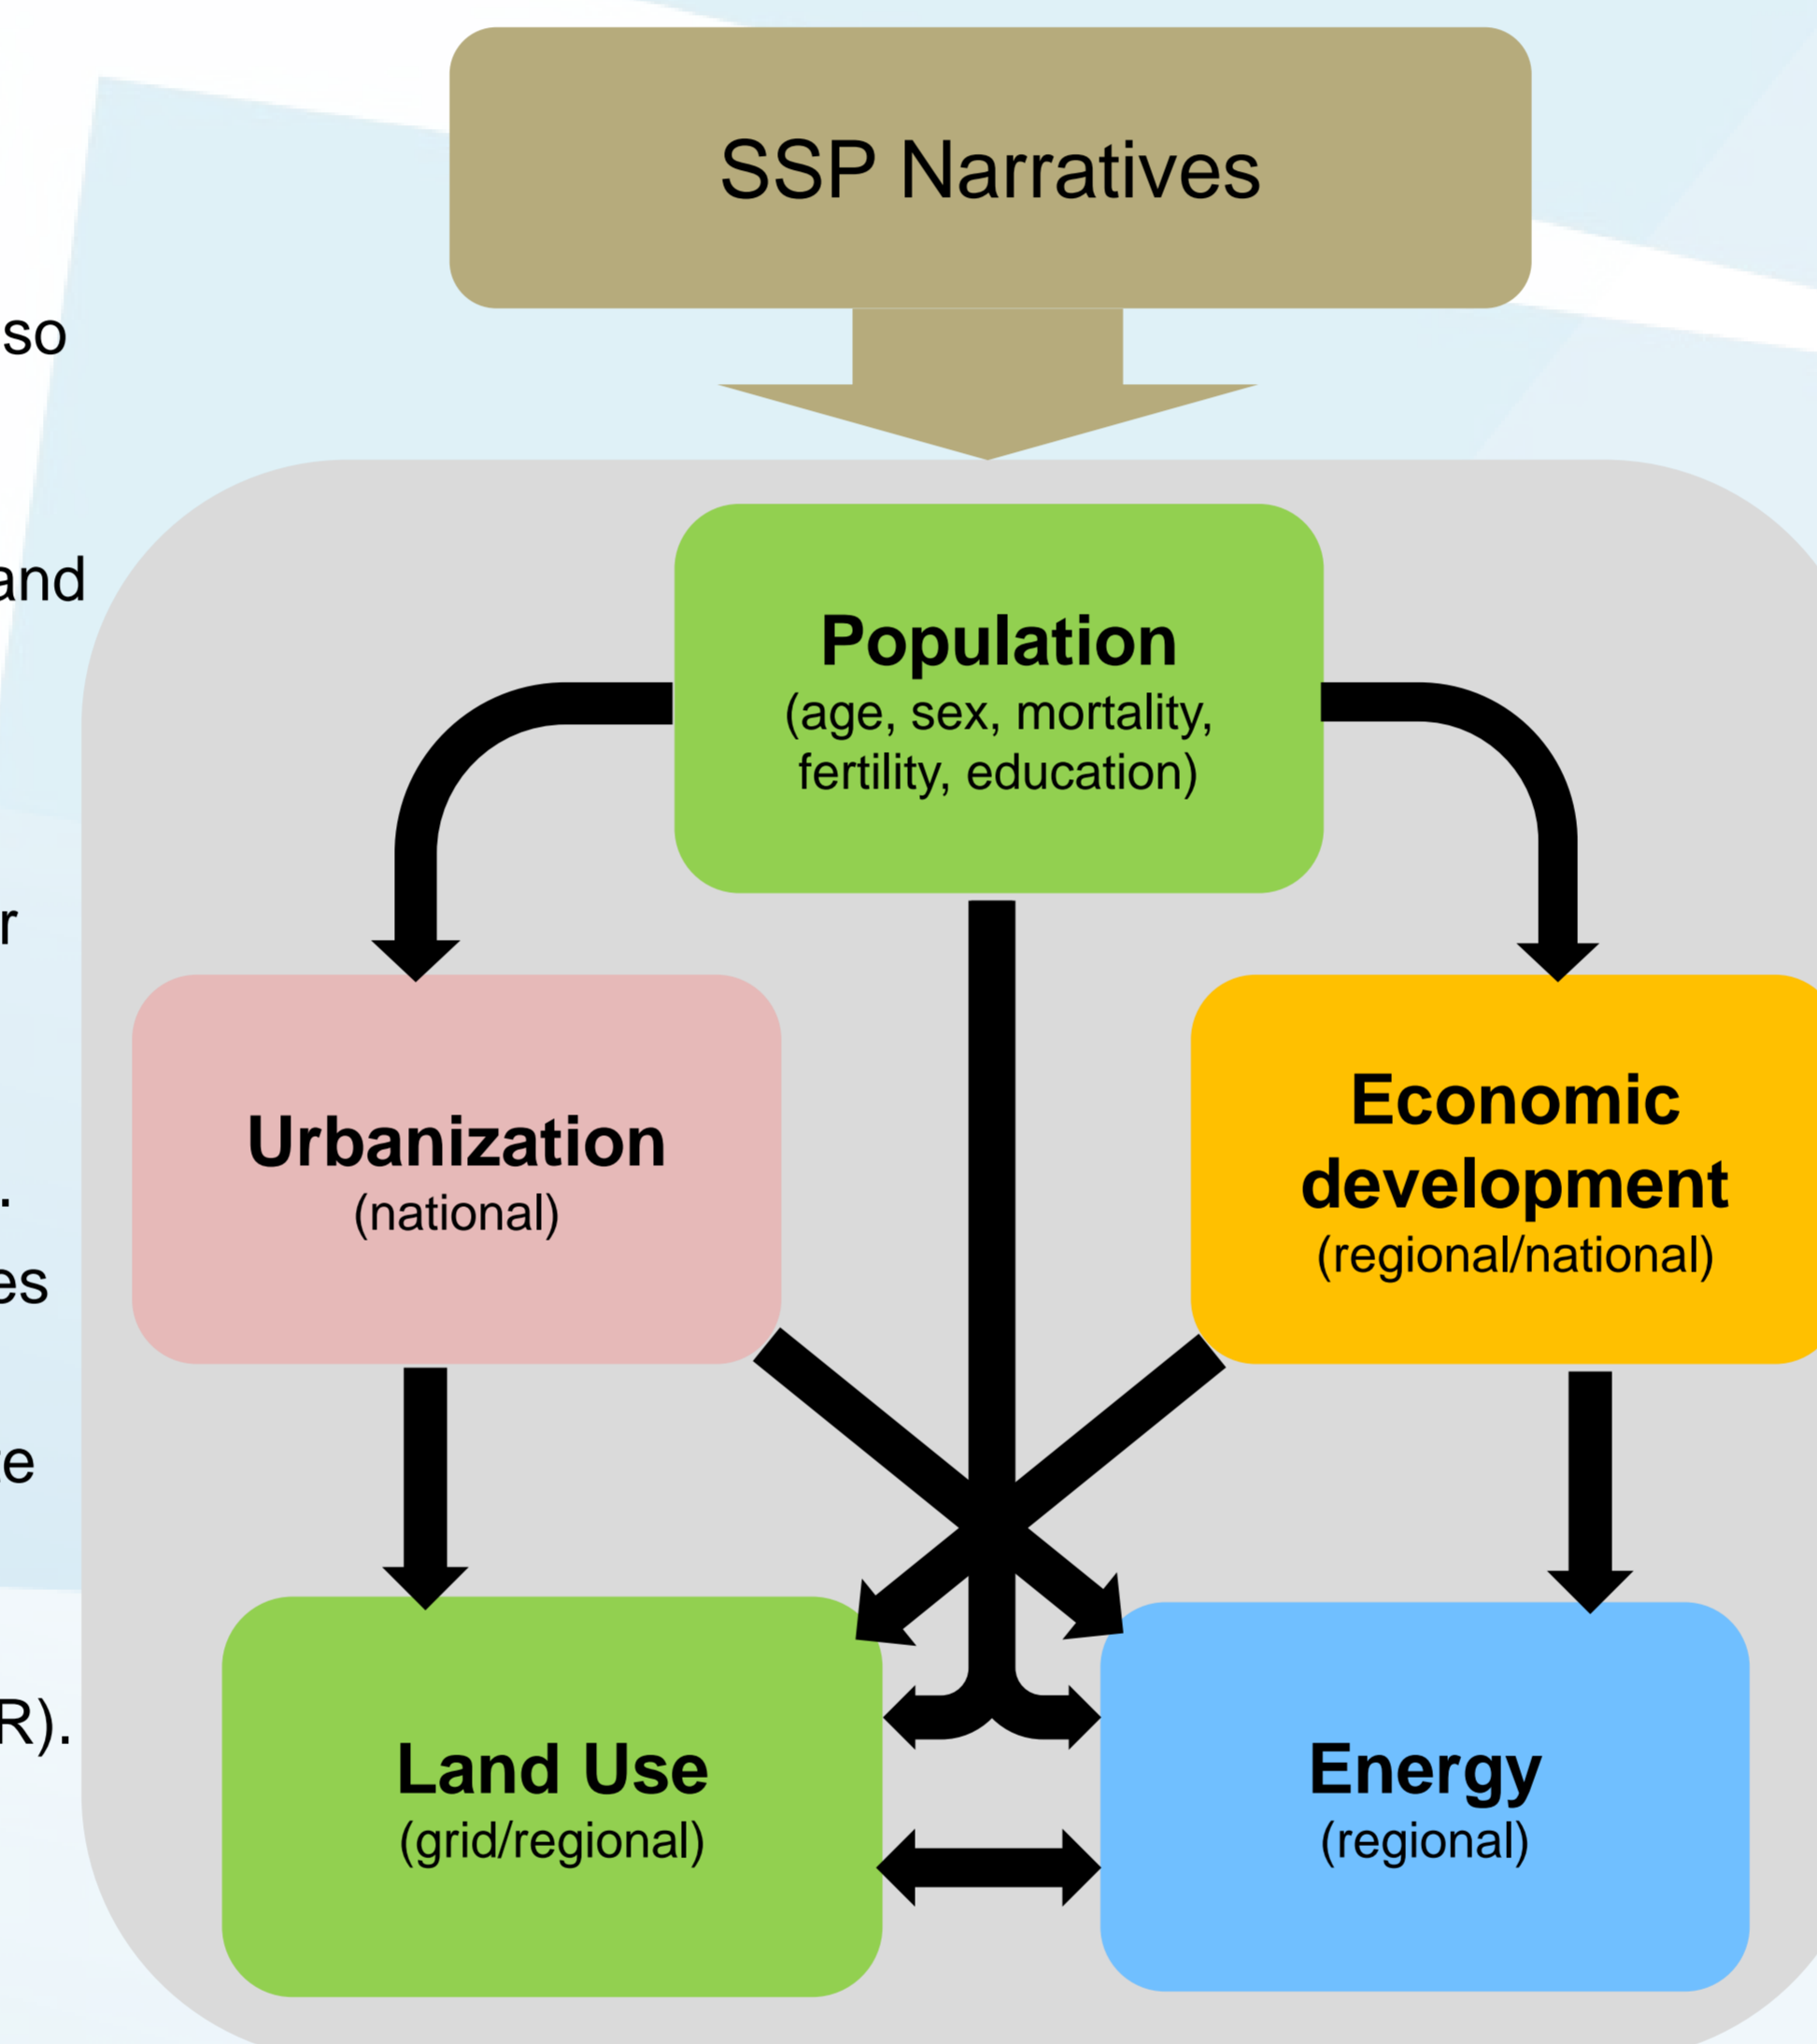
so

and

r

.
es

e

R).

SSP Narratives

Population
(age, sex, mortality, fertility, education)

Urbanization
(national)

Economic development
(regional/national)

Land Use
(grid/regional)

Energy
(regional)